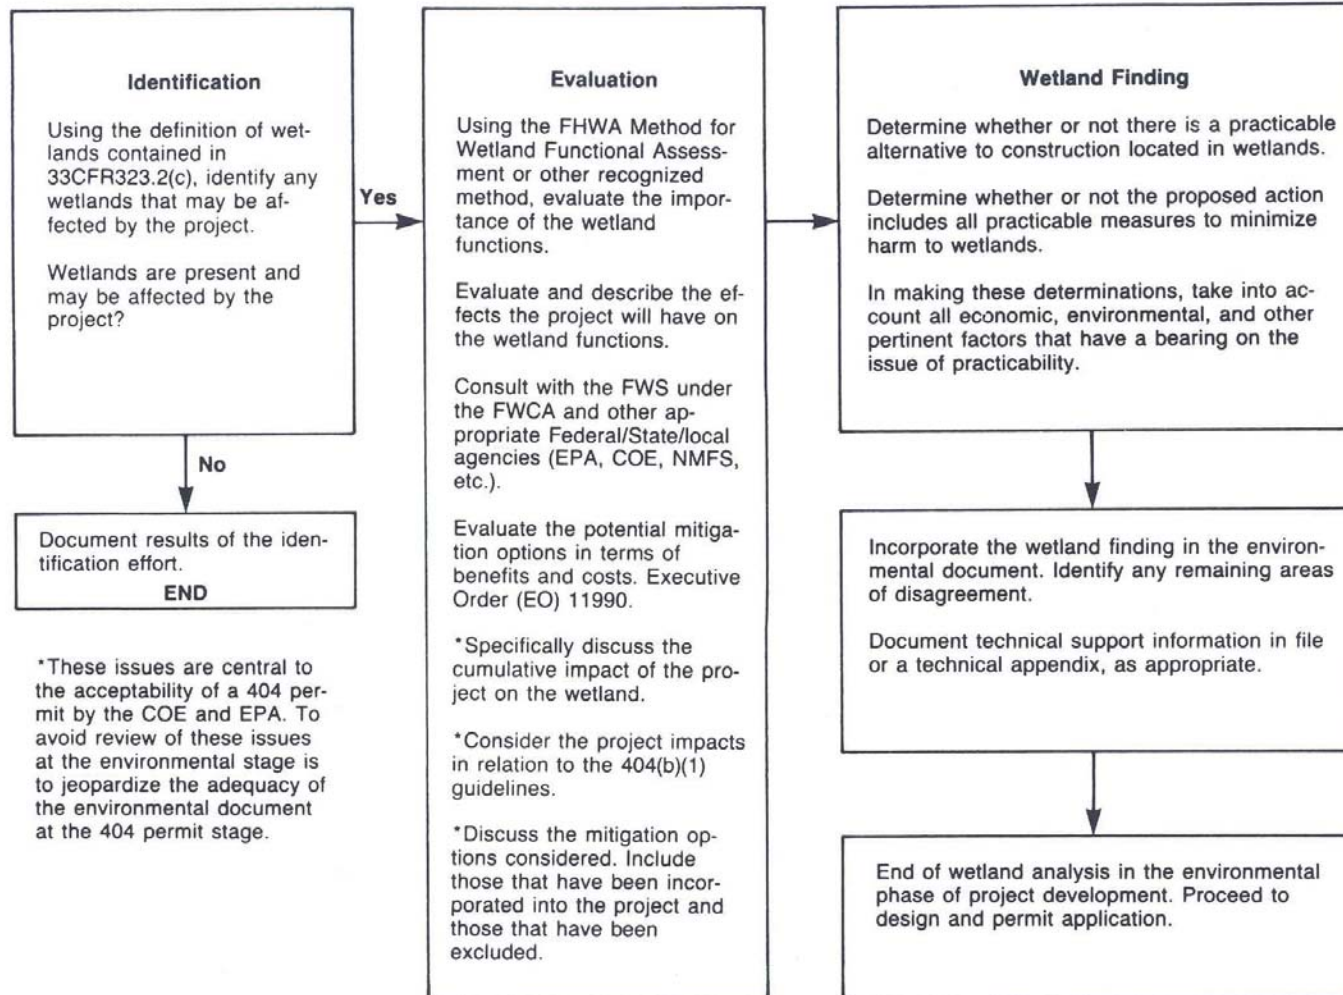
Identification

Using the definition of wetlands contained in 33CFR323.2(c), identify any wetlands that may be affected by the project.

Wetlands are present and may be affected by the project?

Yes

No

Document results of the identification effort.
END

*These issues are central to the acceptability of a 404 permit by the COE and EPA. To avoid review of these issues at the environmental stage is to jeopardize the adequacy of the environmental document at the 404 permit stage.

Evaluation

Using the FHWA Method for Wetland Functional Assessment or other recognized method, evaluate the importance of the wetland functions.

Evaluate and describe the effects the project will have on the wetland functions.

Consult with the FWS under the FWCA and other appropriate Federal/State/local agencies (EPA, COE, NMFS, etc.).

Evaluate the potential mitigation options in terms of benefits and costs. Executive Order (EO) 11990.

*Specifically discuss the cumulative impact of the project on the wetland.

*Consider the project impacts in relation to the 404(b)(1) guidelines.

*Discuss the mitigation options considered. Include those that have been incorporated into the project and those that have been excluded.

Wetland Finding

Determine whether or not there is a practicable alternative to construction located in wetlands.

Determine whether or not the proposed action includes all practicable measures to minimize harm to wetlands.

In making these determinations, take into account all economic, environmental, and other pertinent factors that have a bearing on the issue of practicability.

Incorporate the wetland finding in the environmental document. Identify any remaining areas of disagreement.

Document technical support information in file or a technical appendix, as appropriate.

End of wetland analysis in the environmental phase of project development. Proceed to design and permit application.